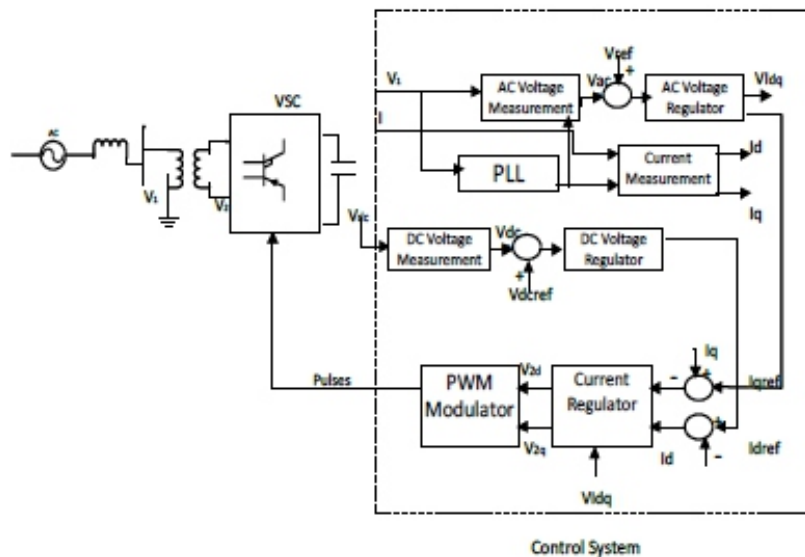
AC

V₁

V₂

VSC

V₁

I

Vref

+

AC Voltage Measurement

Vac

AC Voltage Regulator

Vidq

PLL

Current Measurement

Id

Iq

Vdc

DC Voltage Measurement

Vdc

+

Vdcref

DC Voltage Regulator

Iq

-

+

Iqref

Pulses

PWM Modulator

V₂d

V₂q

Current Regulator

Id

+

-

Idref

Vidq

Control System